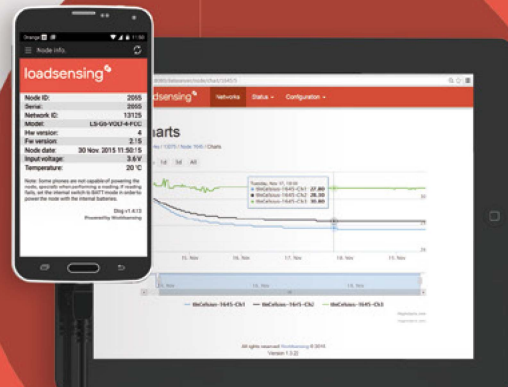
Orange

Node info.

loadsensing

| Node ID: | 2055 |
|---|---|
| Serial: | 2055 |
| Network ID: | 13125 |
| Model: | LS-G6-VOLT-4-FCC |
| Hw version: | 4 |
| Fw version: | 2.15 |
| Node date: | 30 Nov. 2015 11:50:15 |
| Input voltage: | 3.6V |
| Temperature: | 20 °C |

Note: Some phones are not capable of powering the node, specially when performing a reading. If reading fails, set the internal switch to BATT mode in order to power the node with the internal batteries.

Dlog v1.4.13
Powered by Worldsensing

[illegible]

loadsensing

Networks Status Configuration

arts

1d 1w 1d 3d All

Tuesday, Nov 17, 18:00
thConnect-1645-Ch1: 27.80
thConnect-1645-Ch2: 26.30
thConnect-1645-Ch3: 30.80

15. Nov 16. Nov 17. Nov 18. Nov

15. Nov

thCelsius-1645-Ch1 thCelsius-1645-Ch2 thCelsius-1645-Ch3

All rights reserved Worldsensing © 2015
Version 1.3.22